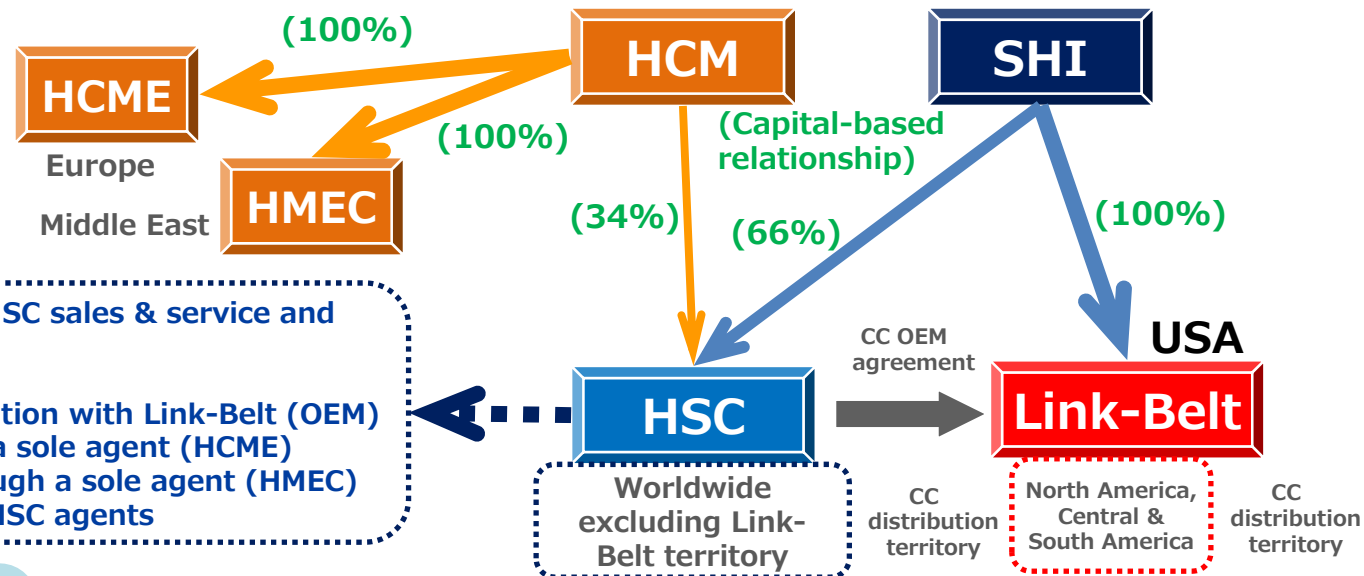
(100%)

HCM

SHI

HCME

(100%)

(Capital-based relationship)

Europe

HMEC

Middle East

(34%)

(66%)

(100%)

SC sales & service and

USA

CC OEM agreement

tion with Link-Belt (OEM)
a sole agent (HCME)
ugh a sole agent (HMEC)
HSC agents

HSC

Link-Belt

Worldwide excluding Link-Belt territory

CC distribution territory

North America, Central & South America

CC distribution territory